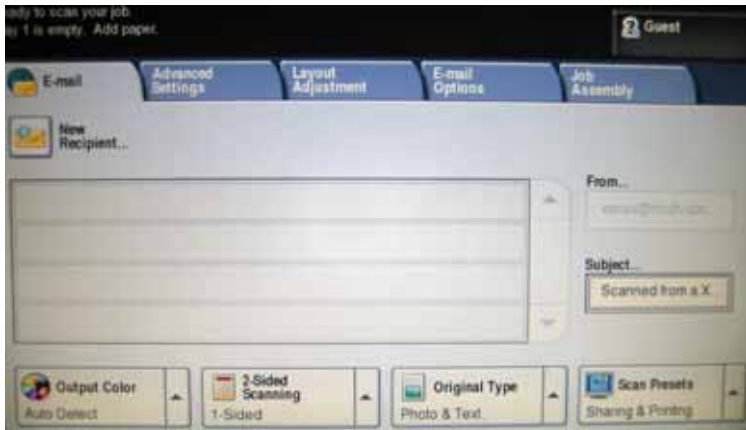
ady to scan your job.
ay 1 is empty. Add paper.

Guest

E-mail
Advanced Settings
Layout Adjustment
E-mail Options
Job Assembly

New Recipient...

From...
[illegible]

Subject...
Scanned from a X

Output Color
Auto Detect

2-Sided Scanning
1-Sided

Original Type
Photo & Text

Scan Presets
Sharing & Printing